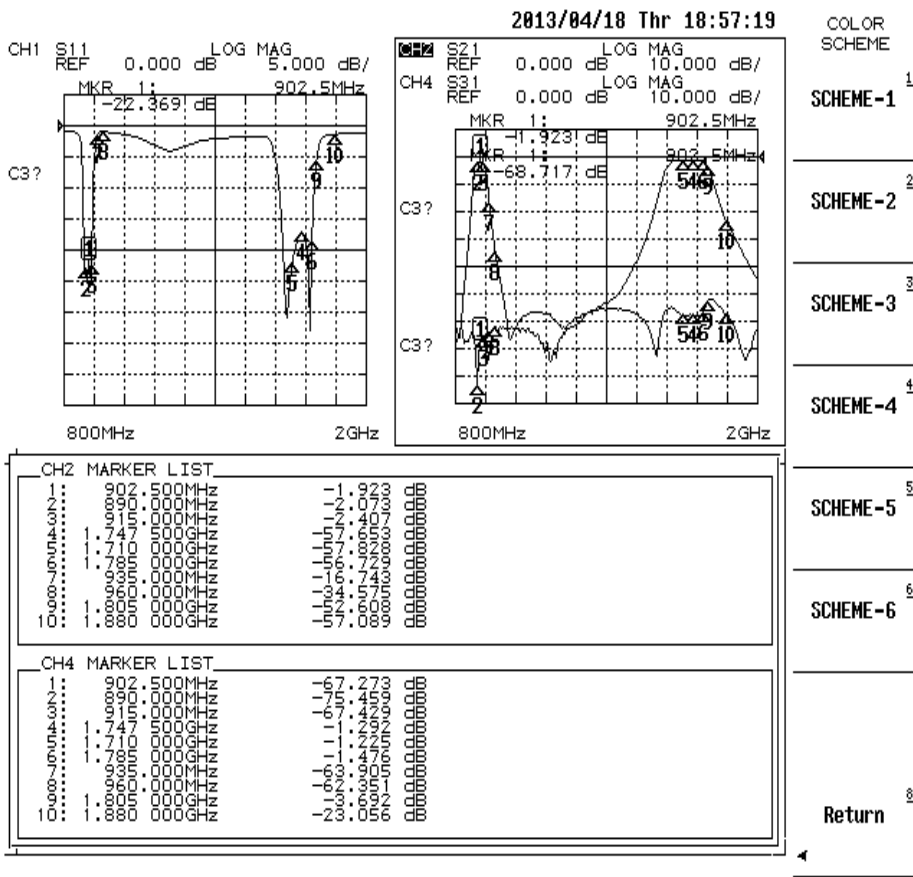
2013/04/18 Thr 18:57:19

CH1 S11 LOG MAG
REF 0.000 dB 5.000 dB/
MKR 1: 902.5MHz
-22.369 dB

C3?

800MHz 2GHz

CH2 S21 LOG MAG
REF 0.000 dB 10.000 dB/
CH4 S31 LOG MAG
REF 0.000 dB 10.000 dB/
MKR 1: 902.5MHz
-1.923 dB
MKR 1: 902.5MHz
-68.717 dB

C3?

C3?

800MHz 2GHz

CH2 MARKER LIST

| | | |
|---|---|---|
| 1: | 902.500MHz | -1.923 dB |
| 2: | 890.000MHz | -2.073 dB |
| 3: | 915.000MHz | -2.407 dB |
| 4: | 1.747 500GHz | -57.653 dB |
| 5: | 1.710 000GHz | -57.828 dB |
| 6: | 1.785 000GHz | -56.729 dB |
| 7: | 935.000MHz | -16.743 dB |
| 8: | 960.000MHz | -34.575 dB |
| 9: | 1.805 000GHz | -52.608 dB |
| 10: | 1.880 000GHz | -57.089 dB |

CH4 MARKER LIST

| | | |
|---|---|---|
| 1: | 902.500MHz | -67.273 dB |
| 2: | 890.000MHz | -75.459 dB |
| 3: | 915.000MHz | -67.429 dB |
| 4: | 1.747 500GHz | -1.292 dB |
| 5: | 1.710 000GHz | -1.225 dB |
| 6: | 1.785 000GHz | -1.476 dB |
| 7: | 935.000MHz | -63.905 dB |
| 8: | 960.000MHz | -62.351 dB |
| 9: | 1.805 000GHz | -3.692 dB |
| 10: | 1.880 000GHz | -23.056 dB |

COLOR SCHEME

SCHEME-1 1

SCHEME-2 2

SCHEME-3 3

SCHEME-4 4

SCHEME-5 5

SCHEME-6 6

Return 8